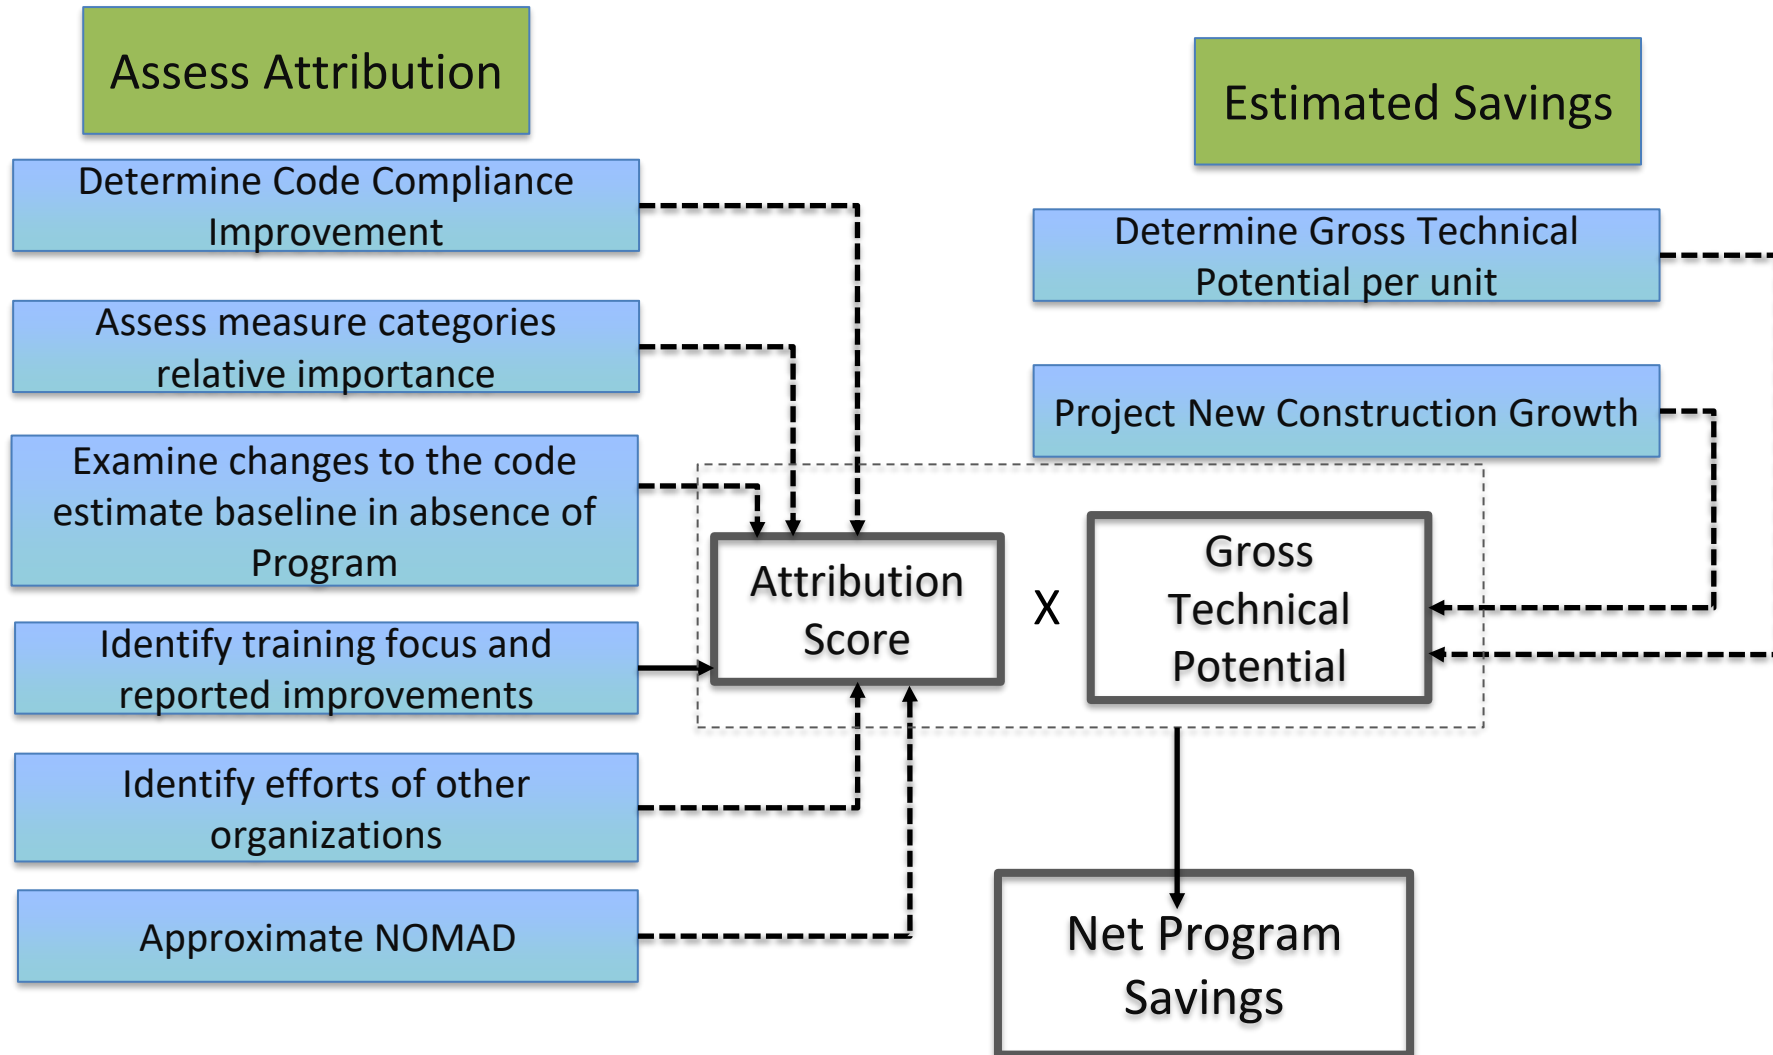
Assess Attribution

Estimated Savings

Determine Code Compliance Improvement

Assess measure categories relative importance

Examine changes to the code estimate baseline in absence of Program

Identify training focus and reported improvements

Identify efforts of other organizations

Approximate NOMAD

Determine Gross Technical Potential per unit

Project New Construction Growth

Attribution Score

X

Gross Technical Potential

Net Program Savings